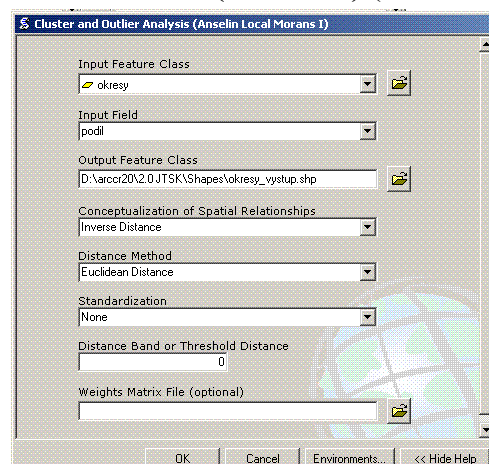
Cluster and Outlier Analysis (Anselin Local Morans I)

Input Feature Class
okresy

Input Field
podil

Output Feature Class
D:\arccr20\2.0 JTSK\Shapes\okresy_vystup.shp

Conceptualization of Spatial Relationships
Inverse Distance

Distance Method
Euclidean Distance

Standardization
None

Distance Band or Threshold Distance
0

Weights Matrix File (optional)

OK Cancel Environments... << Hide Help